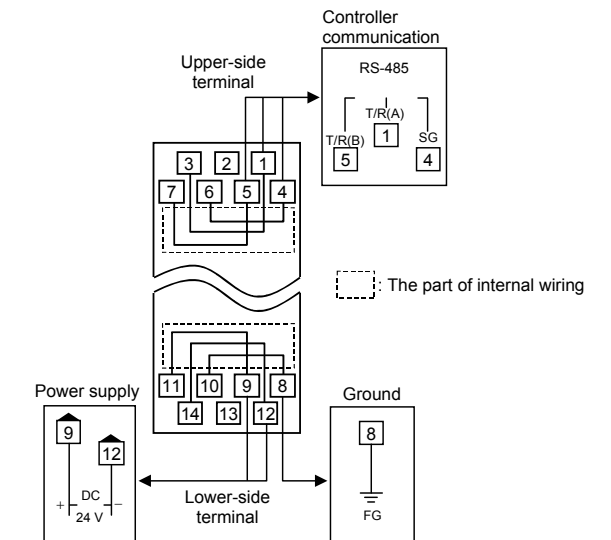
Controller communication

Upper-side terminal

RS-485

T/R(A)

1

T/R(B)

5

SG

4

3 2 1

7 6 5 4

: The part of internal wiring

11 10 9 8

14 13 12

Power supply

9

12

+ DC 24 V −

Lower-side terminal

Ground

8

FG